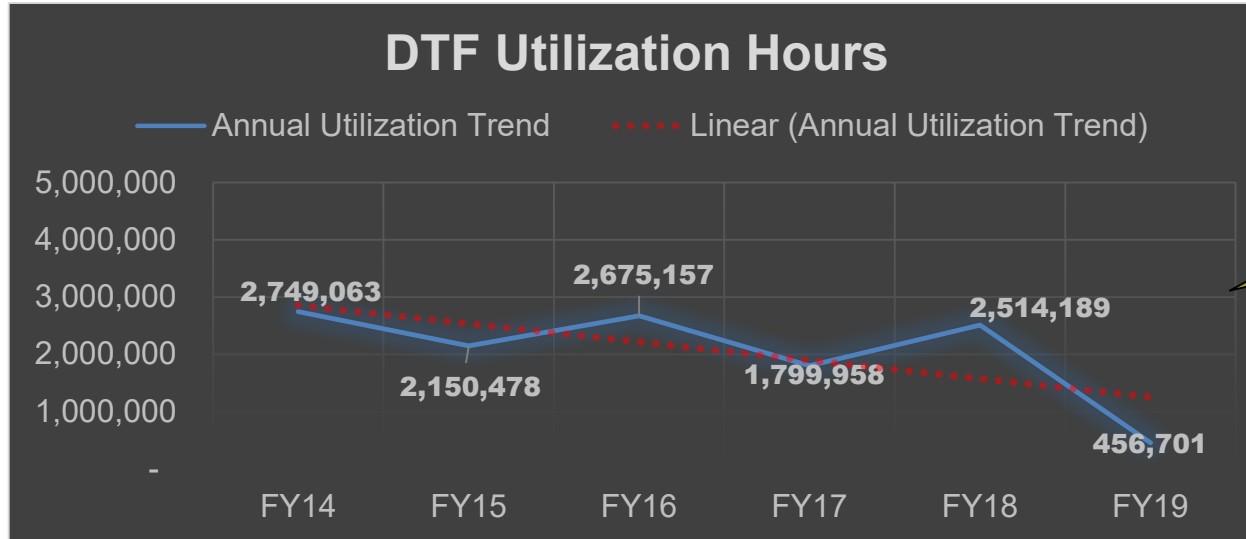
DTF Utilization Hours

Annual Utilization Trend
Linear (Annual Utilization Trend)

5,000,000
4,000,000
3,000,000
2,000,000
1,000,000
-

2,749,063
2,150,478
2,675,157
1,799,958
2,514,189
456,701

FY14
FY15
FY16
FY17
FY18
FY19